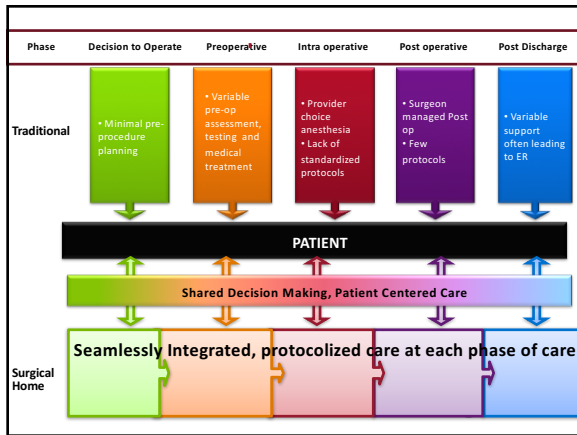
| Phase | Decision to Operate | Preoperative | Intra operative | Post operative | Post Discharge |
|---|---|---|---|---|---|
| Traditional | • Minimal pre-procedure planning | • Variable pre-op assessment, testing and medical treatment | • Provider choice anesthesia • Lack of standardized protocols | • Surgeon managed Post op • Few protocols | • Variable support often leading to ER |

PATIENT

Shared Decision Making, Patient Centered Care

Surgical Home

Seamlessly Integrated, protocolized care at each phase of care